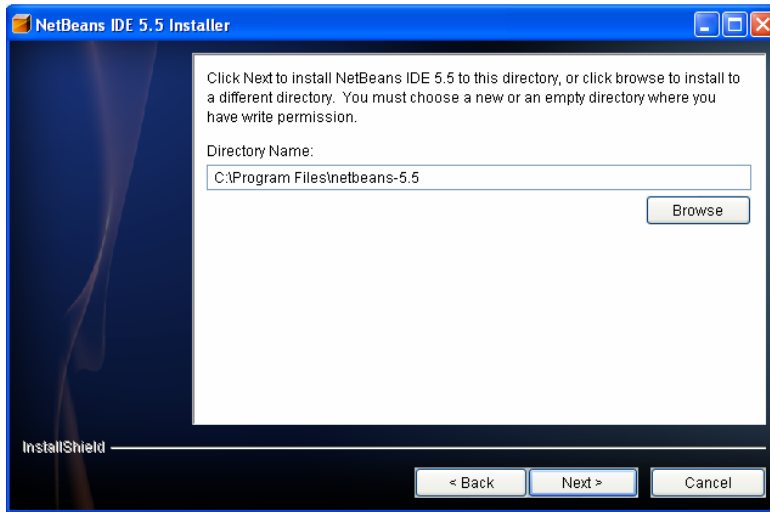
NetBeans IDE 5.5 Installer

Click Next to install NetBeans IDE 5.5 to this directory, or click browse to install to a different directory. You must choose a new or an empty directory where you have write permission.

Directory Name:

C:\Program Files\netbeans-5.5

Browse

InstallShield

< Back

Next >

Cancel